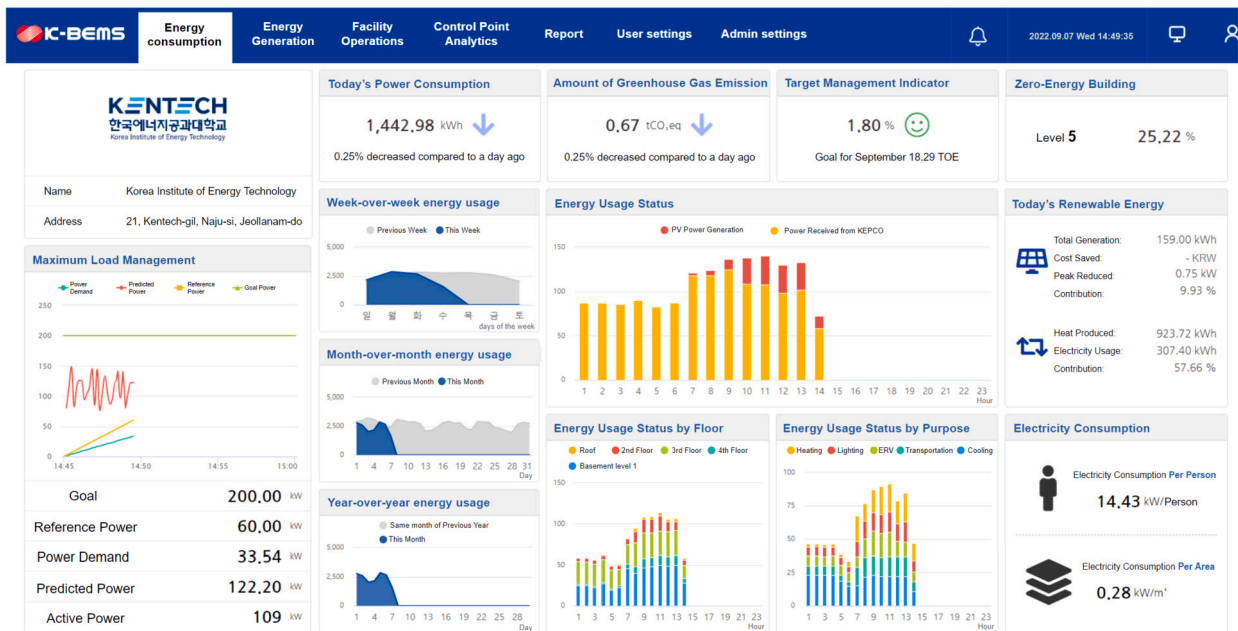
K-BEMS

Energy consumption | Energy Generation | Facility Operations | Control Point Analytics | Report | User settings | Admin settings

2022.09.07 Wed 14:49:35

KENTECH
한국에너지공과대학교
Korea Institute of Energy Technology

Name | Korea Institute of Energy Technology
Address | 21, Kentech-gil, Naju-si, Jeollanam-do

Maximum Load Management

Power Demand | Predicted Power | Reference Power | Goal Power

250
200
150
100
50
0
14:45 | 14:50 | 14:55 | 15:00

| | | |
|---|---|---|
| Goal | 200.00 | kW |
| Reference Power | 60.00 | kW |
| Power Demand | 33.54 | kW |
| Predicted Power | 122.20 | kW |
| Active Power | 109 | kW |

Today's Power Consumption

1,442.98 kWh

0.25% decreased compared to a day ago

Amount of Greenhouse Gas Emission

0.67 tCO$_2$eq

0.25% decreased compared to a day ago

Target Management Indicator

1.80 %

Goal for September 18.29 TOE

Zero-Energy Building

Level 5 25.22 %

Week-over-week energy usage

Previous Week | This Week

5,000
2,500
0
일 월 화 수 목 금 토
days of the week

Month-over-month energy usage

Previous Month | This Month

5,000
2,500
0
1 4 7 10 13 16 19 22 25 28 31
Day

Year-over-year energy usage

Same month of Previous Year
This Month

5,000
2,500
0
1 4 7 10 13 16 19 22 25 28
Day

Energy Usage Status

PV Power Generation | Power Received from KEPCO

150
100
50
0
1 2 3 4 5 6 7 8 9 10 11 12 13 14 15 16 17 18 19 20 21 22 23
Hour

Energy Usage Status by Floor

Roof | 2nd Floor | 3rd Floor | 4th Floor
Basement level 1

150
100
50
0
1 3 5 7 9 11 13 15 17 19 21 23
Hour

Energy Usage Status by Purpose

Heating | Lighting | ERV | Transportation | Cooling

100
75
50
25
0
1 3 5 7 9 11 13 15 17 19 21 23
Hour

Today's Renewable Energy

Total Generation: 159.00 kWh
Cost Saved: - KRW
Peak Reduced: 0.75 kW
Contribution: 9.93 %

Heat Produced: 923.72 kWh
Electricity Usage: 307.40 kWh
Contribution: 57.66 %

Electricity Consumption

Electricity Consumption Per Person
14.43 kW/Person

Electricity Consumption Per Area
0.28 kW/m$^2$